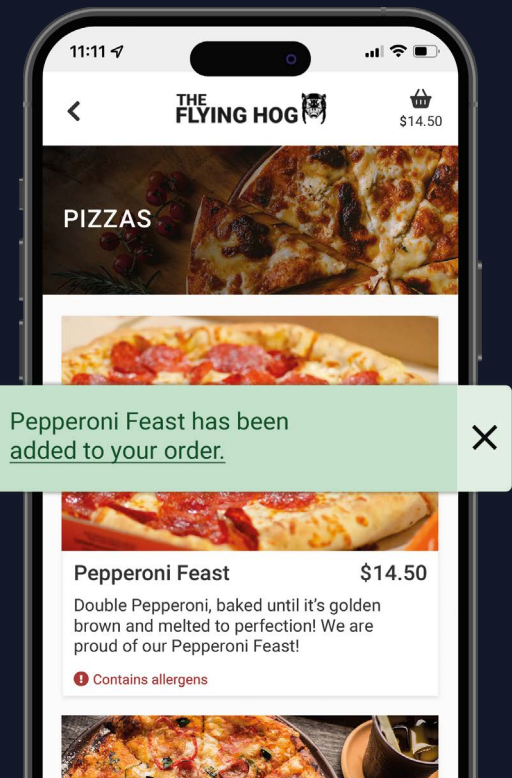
11:11

THE FLYING HOG

$14.50

PIZZAS

Pepperoni Feast has been added to your order.

Pepperoni Feast

$14.50

Double Pepperoni, baked until it's golden brown and melted to perfection! We are proud of our Pepperoni Feast!

Contains allergens